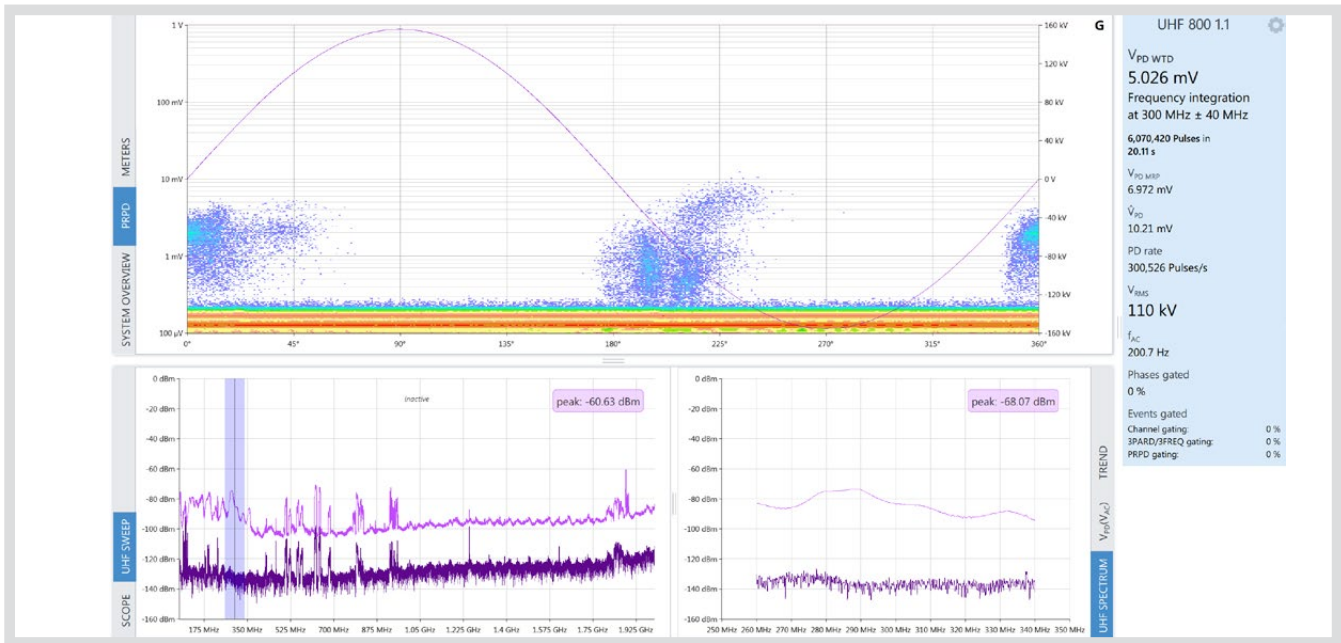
METERS
PRPD
SYSTEM OVERVIEW

1 V
100 mV
10 mV
1 mV
100 µV

160 kV
120 kV
80 kV
40 kV
0 V
-40 kV
-80 kV
-120 kV
-160 kV

G

0°
45°
90°
135°
180°
225°
270°
315°
360°

UHF 800 1.1

$V_{PD\ WTD}$
5.026 mV
Frequency integration at 300 MHz ± 40 MHz
6,070,420 Pulses in 20.11 s
$V_{PD\ MRP}$
6.972 mV
$\hat{V}_{PD}$
10.21 mV
PD rate
300,526 Pulses/s
$V_{RMS}$
110 kV
$f_{AC}$
200.7 Hz
Phases gated
0 %
Events gated
Channel gating: 0 %
3PARD/3FREQ gating: 0 %
PRPD gating: 0 %

UHF SWEEP
SCOPE

0 dBm
-20 dBm
-40 dBm
-60 dBm
-80 dBm
-100 dBm
-120 dBm
-140 dBm
-160 dBm

inactive
peak: -60.63 dBm

175 MHz
350 MHz
525 MHz
700 MHz
875 MHz
1.05 GHz
1.225 GHz
1.4 GHz
1.575 GHz
1.75 GHz
1.925 GHz

0 dBm
-20 dBm
-40 dBm
-60 dBm
-80 dBm
-100 dBm
-120 dBm
-140 dBm
-160 dBm

peak: -68.07 dBm

250 MHz
260 MHz
270 MHz
280 MHz
290 MHz
300 MHz
310 MHz
320 MHz
330 MHz
340 MHz
350 MHz

TREND
$V_{PD}(V_{AC})$
UHF SPECTRUM